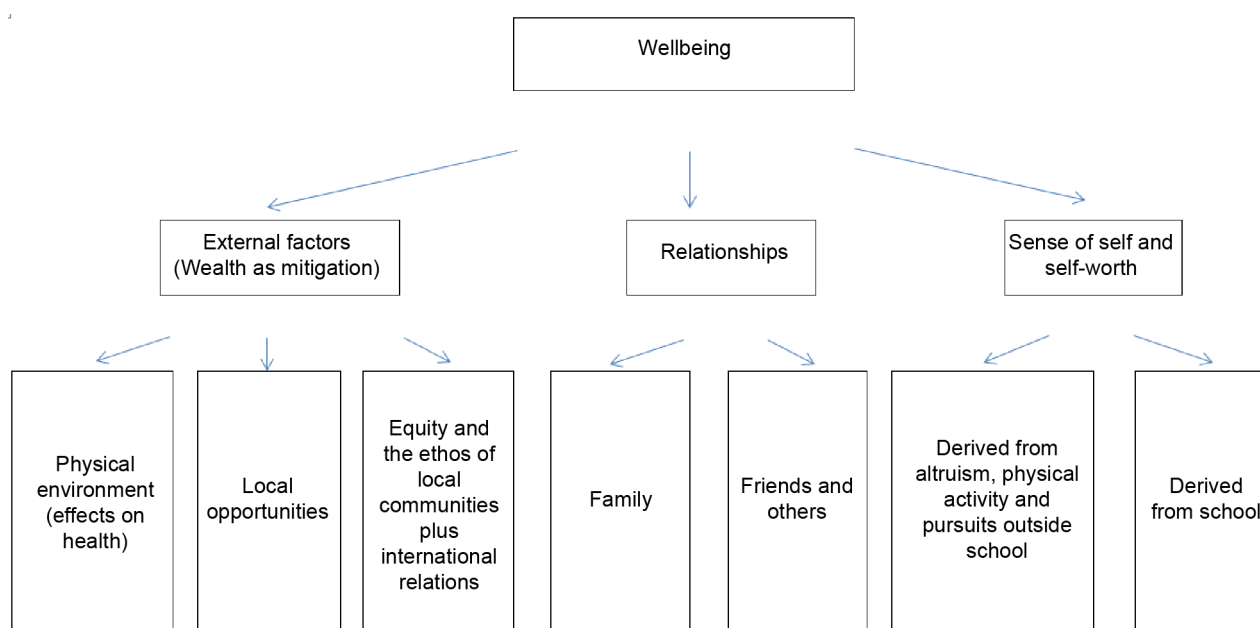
Wellbeing

External factors (Wealth as mitigation)

Relationships

Sense of self and self-worth

Physical environment (effects on health)

Local opportunities

Equity and the ethos of local communities plus international relations

Family

Friends and others

Derived from altruism, physical activity and pursuits outside school

Derived from school